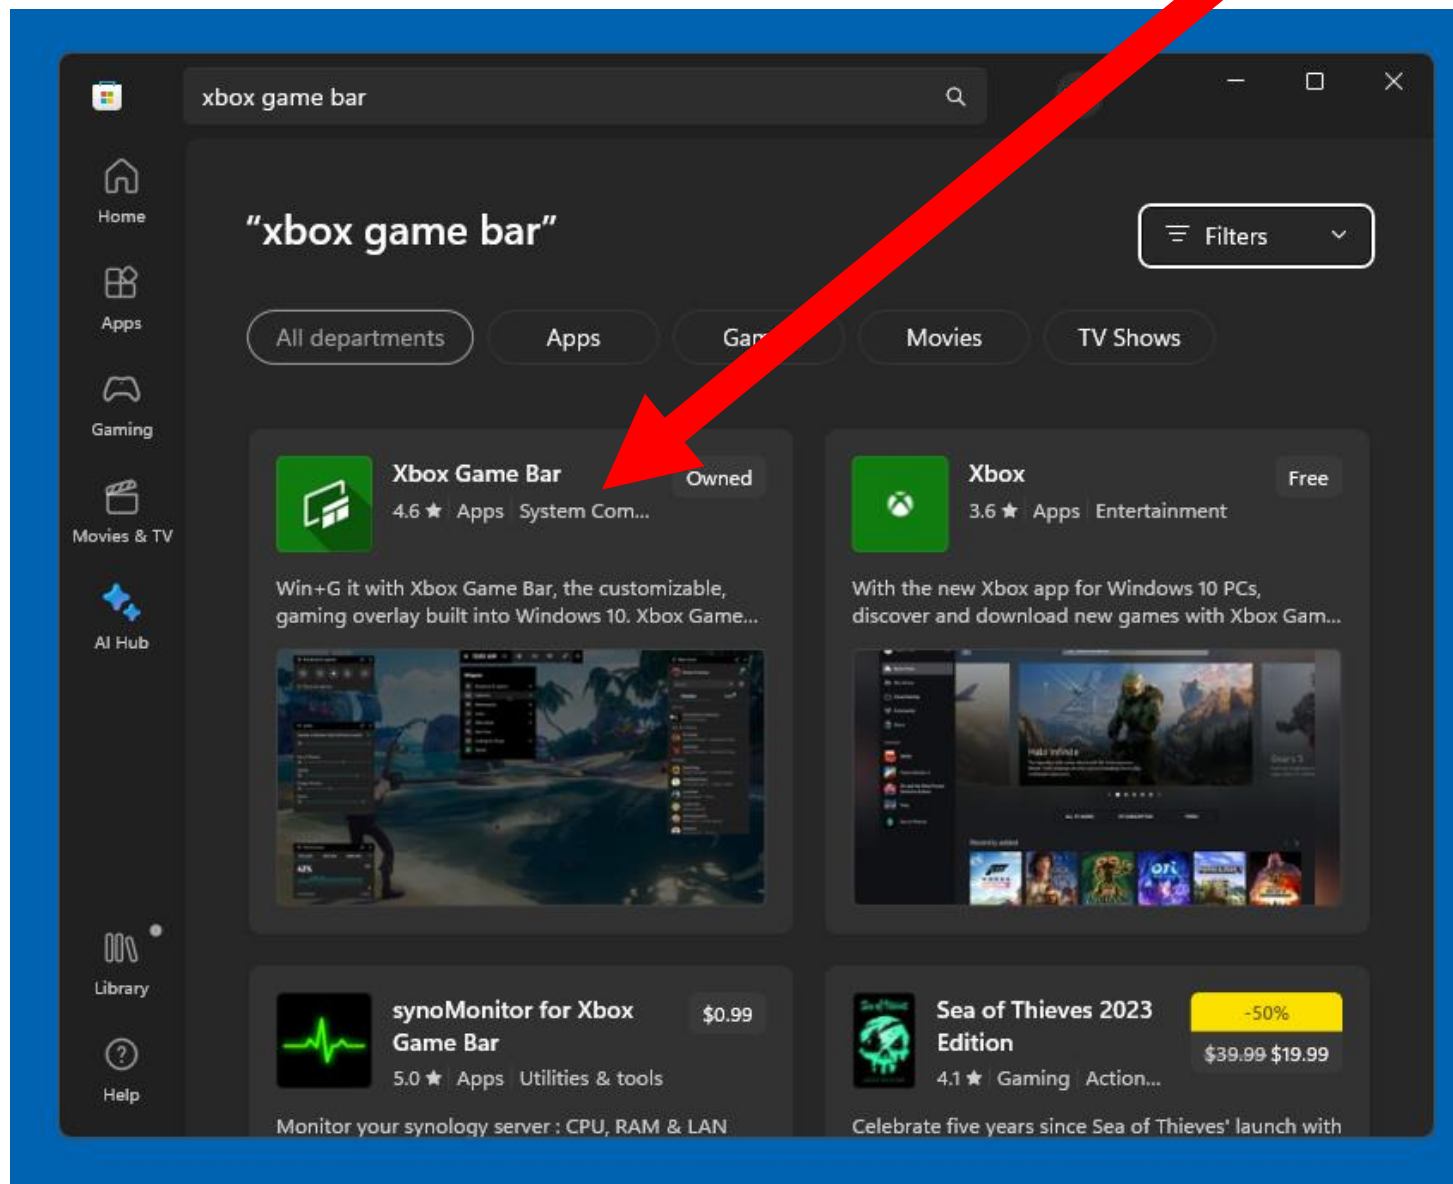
xbox game bar

Home

Apps

Gaming

Movies & TV

AI Hub

Library

Help

"xbox game bar"

Filters

All departments | Apps | Gam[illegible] | Movies | TV Shows

Xbox Game Bar
Owned
4.6 ★ Apps System Com...

Win+G it with Xbox Game Bar, the customizable, gaming overlay built into Windows 10. Xbox Game...

Xbox
Free
3.6 ★ Apps Entertainment

With the new Xbox app for Windows 10 PCs, discover and download new games with Xbox Gam...

synoMonitor for Xbox Game Bar
$0.99
5.0 ★ Apps Utilities & tools

Monitor your synology server : CPU, RAM & LAN

Sea of Thieves 2023 Edition
-50%
$39.99 $19.99
4.1 ★ Gaming Action...

Celebrate five years since Sea of Thieves' launch with